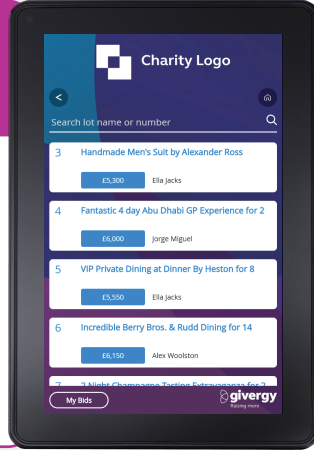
Charity Logo

<

Search lot name or number

3 Handmade Men's Suit by Alexander Ross

£5,300 Ella Jacks

4 Fantastic 4 day Abu Dhabi GP Experience for 2

£6,000 Jorge Miguel

5 VIP Private Dining at Dinner By Heston for 8

£5,550 Ella Jacks

6 Incredible Berry Bros. & Rudd Dining for 14

£6,150 Alex Woolston

7 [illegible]

My Bids

givergy
Raising more